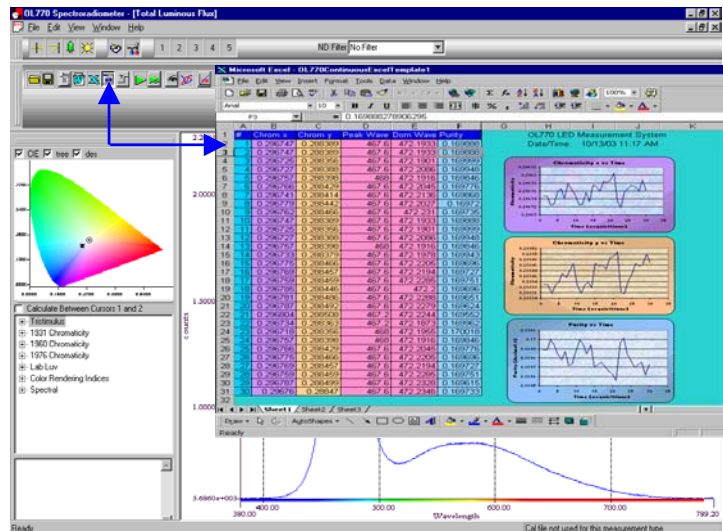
OL770 Spectroradiometer - [Total Luminous Flux]
File Edit View Window Help
1 2 3 4 5
ND Filter No Filter

Microsoft Excel - OL770ContinuousExcelTemplate1
File Edit View Insert Format Tools Data Window Help
Arial 10 B I U
F3 = 0.169880278906295

OE tree dev

| | A | B | C | D | E | F |
|---|---|---|---|---|---|---|
| 1 | # | Chrom x | Chrom y | Peak Wave | Dom Wave | Purity |
| 2 | 1 | 0.296747 | 0.298389 | 467.6 | 472.1933 | 0.169880 |
| 3 | 2 | 0.296722 | 0.298393 | 467.6 | 472.1933 | 0.169880 |
| 4 | 3 | 0.296725 | 0.298356 | 467.6 | 472.1801 | 0.169899 |
| 5 | 4 | 0.296727 | 0.298403 | 467.6 | 472.2066 | 0.169940 |
| 6 | 5 | 0.296735 | 0.298398 | 468 | 472.1916 | 0.169846 |
| 7 | 6 | 0.296766 | 0.298429 | 467.6 | 472.2045 | 0.169776 |
| 8 | 7 | 0.296741 | 0.298414 | 467.6 | 472.2136 | 0.169801 |
| 9 | 8 | 0.296779 | 0.298442 | 467.6 | 472.2027 | 0.16972 |
| 10 | 9 | 0.296762 | 0.298468 | 467.6 | 472.231 | 0.169735 |
| 11 | 10 | 0.296747 | 0.298389 | 467.6 | 472.1933 | 0.169880 |
| 12 | 11 | 0.296725 | 0.298356 | 467.6 | 472.1801 | 0.169899 |
| 13 | 12 | 0.296768 | 0.298404 | 467.6 | 472.2066 | 0.169790 |
| 14 | 13 | 0.296757 | 0.298398 | 468 | 472.1916 | 0.169846 |
| 15 | 14 | 0.296733 | 0.298379 | 467.6 | 472.1978 | 0.169843 |
| 16 | 15 | 0.296761 | 0.298464 | 467.6 | 472.2206 | 0.169646 |
| 17 | 16 | 0.296769 | 0.298457 | 467.6 | 472.2194 | 0.169727 |
| 18 | 17 | 0.296748 | 0.298427 | 467.6 | 472.2295 | 0.169761 |
| 19 | 18 | 0.296769 | 0.298446 | 467.6 | 472.2 | 0.169699 |
| 20 | 19 | 0.296781 | 0.298406 | 467.6 | 472.2289 | 0.169651 |
| 21 | 20 | 0.296770 | 0.298412 | 467.6 | 472.2223 | 0.169646 |
| 22 | 21 | 0.296804 | 0.298500 | 467.2 | 472.2244 | 0.169552 |
| 23 | 22 | 0.296734 | 0.298392 | 467.6 | 472.1872 | 0.169826 |
| 24 | 23 | 0.296762 | 0.298426 | 467.6 | 472.1963 | 0.170018 |
| 25 | 24 | 0.296757 | 0.298398 | 468 | 472.1916 | 0.169846 |
| 26 | 25 | 0.296766 | 0.298429 | 467.6 | 472.2045 | 0.169776 |
| 27 | 26 | 0.296776 | 0.298466 | 467.6 | 472.2206 | 0.169696 |
| 28 | 27 | 0.296769 | 0.298457 | 467.6 | 472.2194 | 0.169727 |
| 29 | 28 | 0.296773 | 0.298459 | 467.6 | 472.2205 | 0.169701 |
| 30 | 29 | 0.296787 | 0.298499 | 467.6 | 472.2328 | 0.169615 |
| 31 | 30 | 0.29676 | 0.29847 | 467.6 | 472.2346 | 0.169731 |

OL770 LED Measurement System
Date/Time 10/13/03 11:17 AM

Chromaticity x vs Time
Chromaticity y vs Time
Purity vs Time
Time (seconds)

Sheet1 Sheet2 Sheet3
Draw AutoShapes
Ready

Calculate Between Cursors 1 and 2
Tristimulus
1931 Chromaticity
1960 Chromaticity
1976 Chromaticity
Lab Luv
Color Rendering Indices
Spectral

2.2
2.0000
1.5000
1.0000
3.6860e+003
c counts
380.00
400.00
500.00
600.00
799.20
Wavelength
Ready
Cal file not used for this measurement type